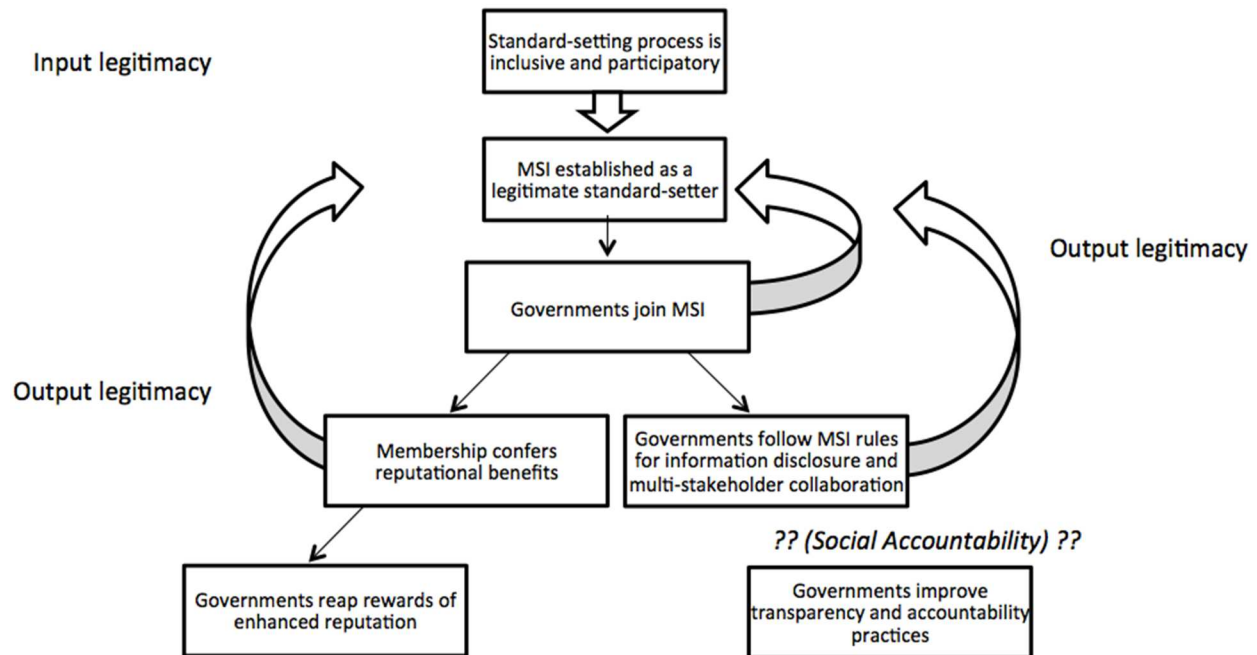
Input legitimacy

Standard-setting process is inclusive and participatory

MSI established as a legitimate standard-setter

Output legitimacy

Governments join MSI

Output legitimacy

Membership confers reputational benefits

Governments follow MSI rules for information disclosure and multi-stakeholder collaboration

?? (Social Accountability) ??

Governments reap rewards of enhanced reputation

Governments improve transparency and accountability practices